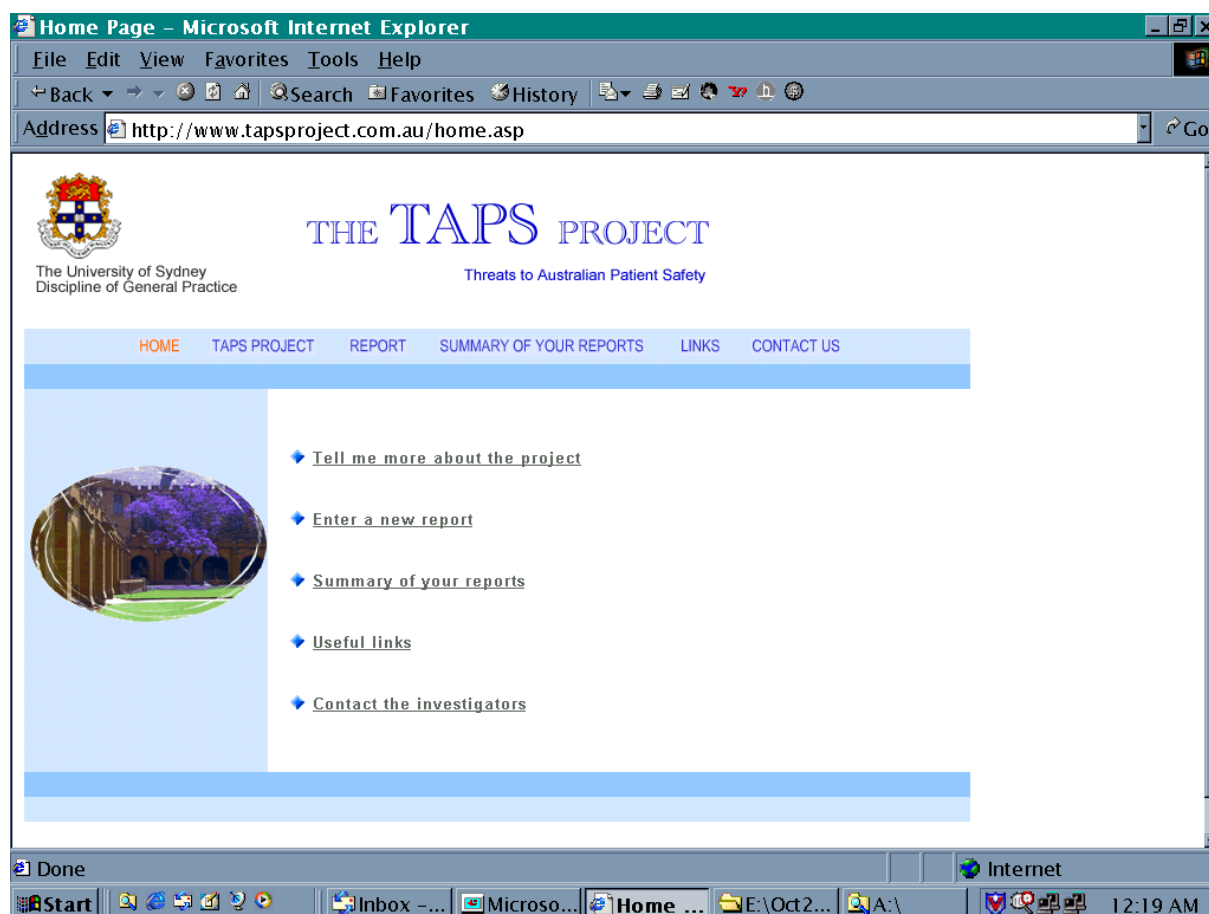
Home Page - Microsoft Internet Explorer

File Edit View Favorites Tools Help

Back Search Favorites History

Address http://www.tapsproject.com.au/home.asp Go

The University of Sydney
Discipline of General Practice

THE TAPS PROJECT

Threats to Australian Patient Safety

HOME TAPS PROJECT REPORT SUMMARY OF YOUR REPORTS LINKS CONTACT US

Tell me more about the project

Enter a new report

Summary of your reports

Useful links

Contact the investigators

Done Internet

Start Inbox -... Microso... Home ... E:\Oct2... A:\ 12:19 AM